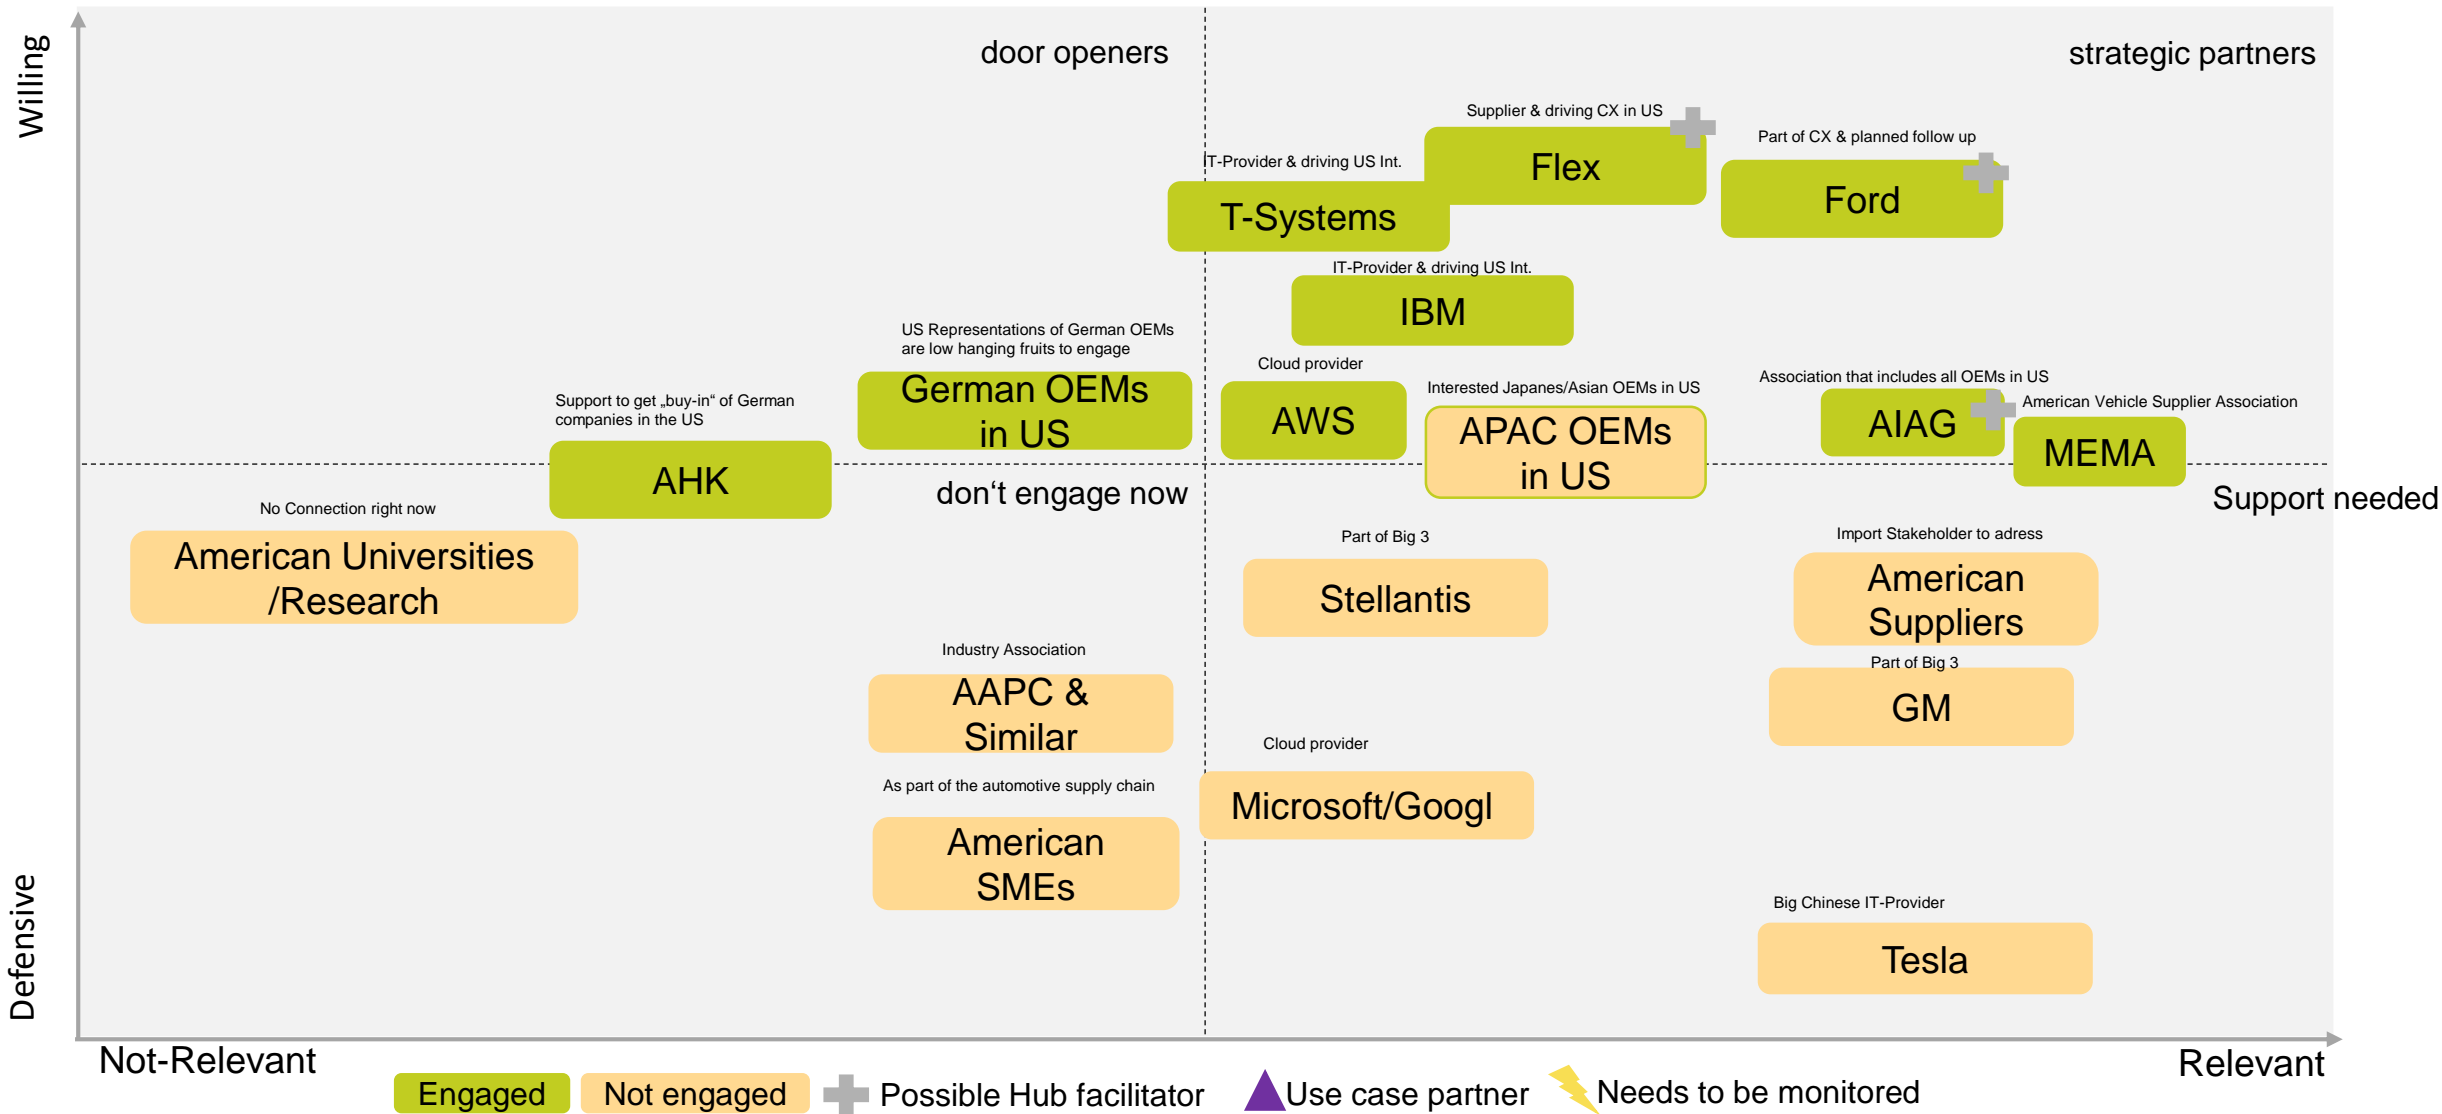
Willing

door openers

strategic partners

Supplier & driving CX in US

Flex

Part of CX & planned follow up

Ford

IT-Provider & driving US Int.

T-Systems

IT-Provider & driving US Int.

IBM

US Representations of German OEMs are low hanging fruits to engage

German OEMs in US

Cloud provider

AWS

Interested Japanese/Asian OEMs in US

APAC OEMs in US

Association that includes all OEMs in US

AIAG

American Vehicle Supplier Association

MEMA

Support to get „buy-in“ of German companies in the US

AHK

don‘t engage now

Support needed

No Connection right now

American Universities /Research

Part of Big 3

Stellantis

Import Stakeholder to adress

American Suppliers

Part of Big 3

GM

Industry Association

AAPC & Similar

Cloud provider

Microsoft/Googl

As part of the automotive supply chain

American SMEs

Big Chinese IT-Provider

Tesla

Defensive

Not-Relevant

Relevant

Engaged

Not engaged

Possible Hub facilitator

Use case partner

Needs to be monitored